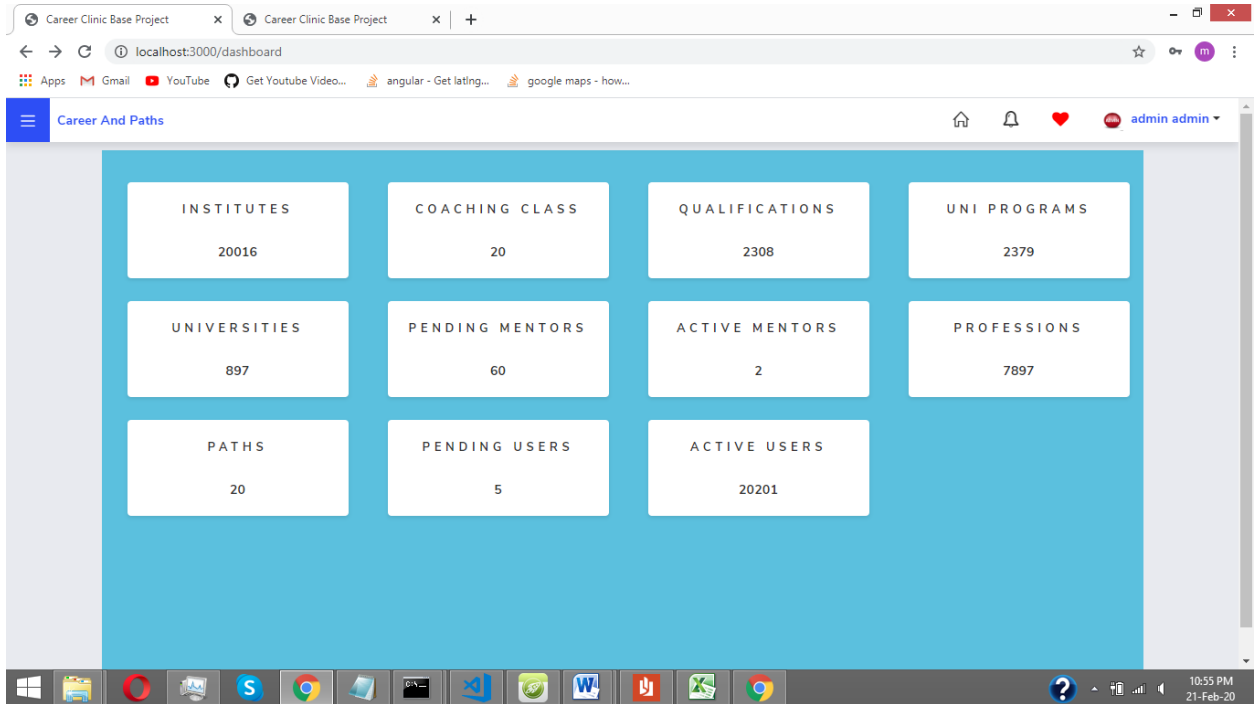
Career Clinic Base Project ×
Career Clinic Base Project ×
+

localhost:3000/dashboard

Apps
Gmail
YouTube
Get Youtube Video...
angular - Get lating...
google maps - how...

Career And Paths

admin admin

| INSTITUTES | COACHING CLASS | QUALIFICATIONS | UNI PROGRAMS |
|---|---|---|---|
| 20016 | 20 | 2308 | 2379 |
| UNIVERSITIES | PENDING MENTORS | ACTIVE MENTORS | PROFESSIONS |
| 897 | 60 | 2 | 7897 |
| PATHS | PENDING USERS | ACTIVE USERS | |
| 20 | 5 | 20201 | |

10:55 PM
21-Feb-20